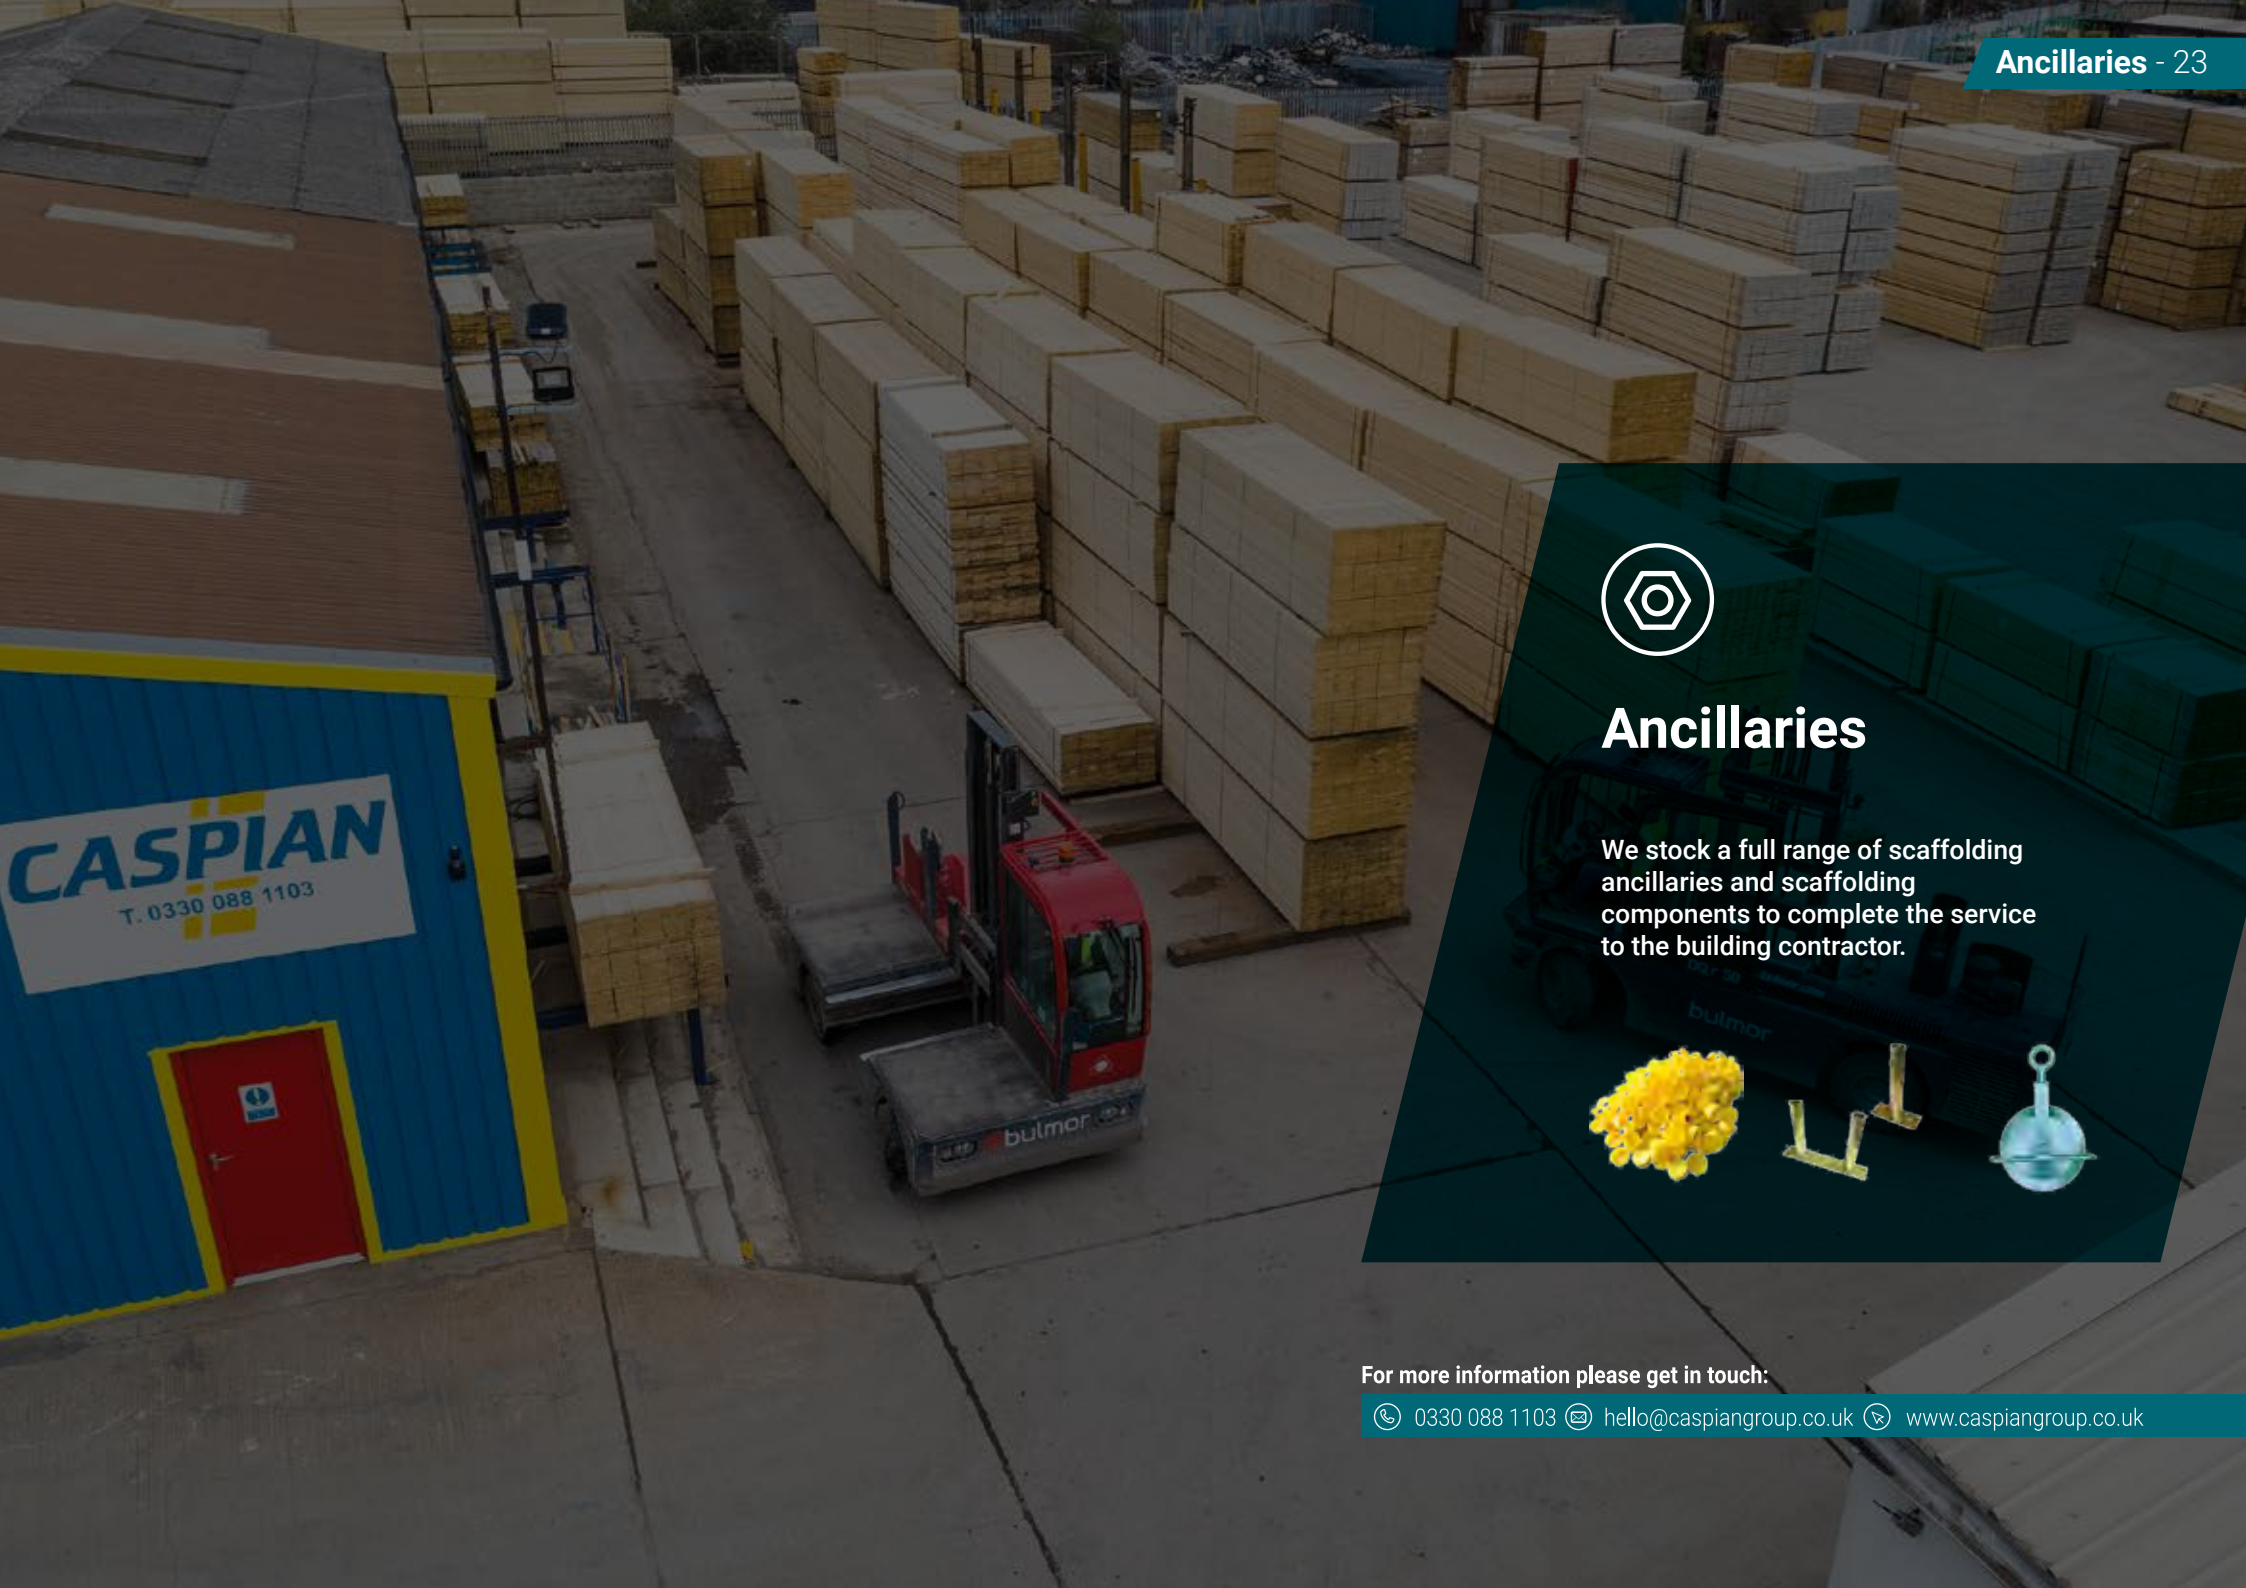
Ancillaries - 23

CASPIAN
T. 0330 088 1103

bulmor

Ancillaries

We stock a full range of scaffolding ancillaries and scaffolding components to complete the service to the building contractor.

For more information please get in touch:

0330 088 1103 hello@caspiangroup.co.uk www.caspiangroup.co.uk